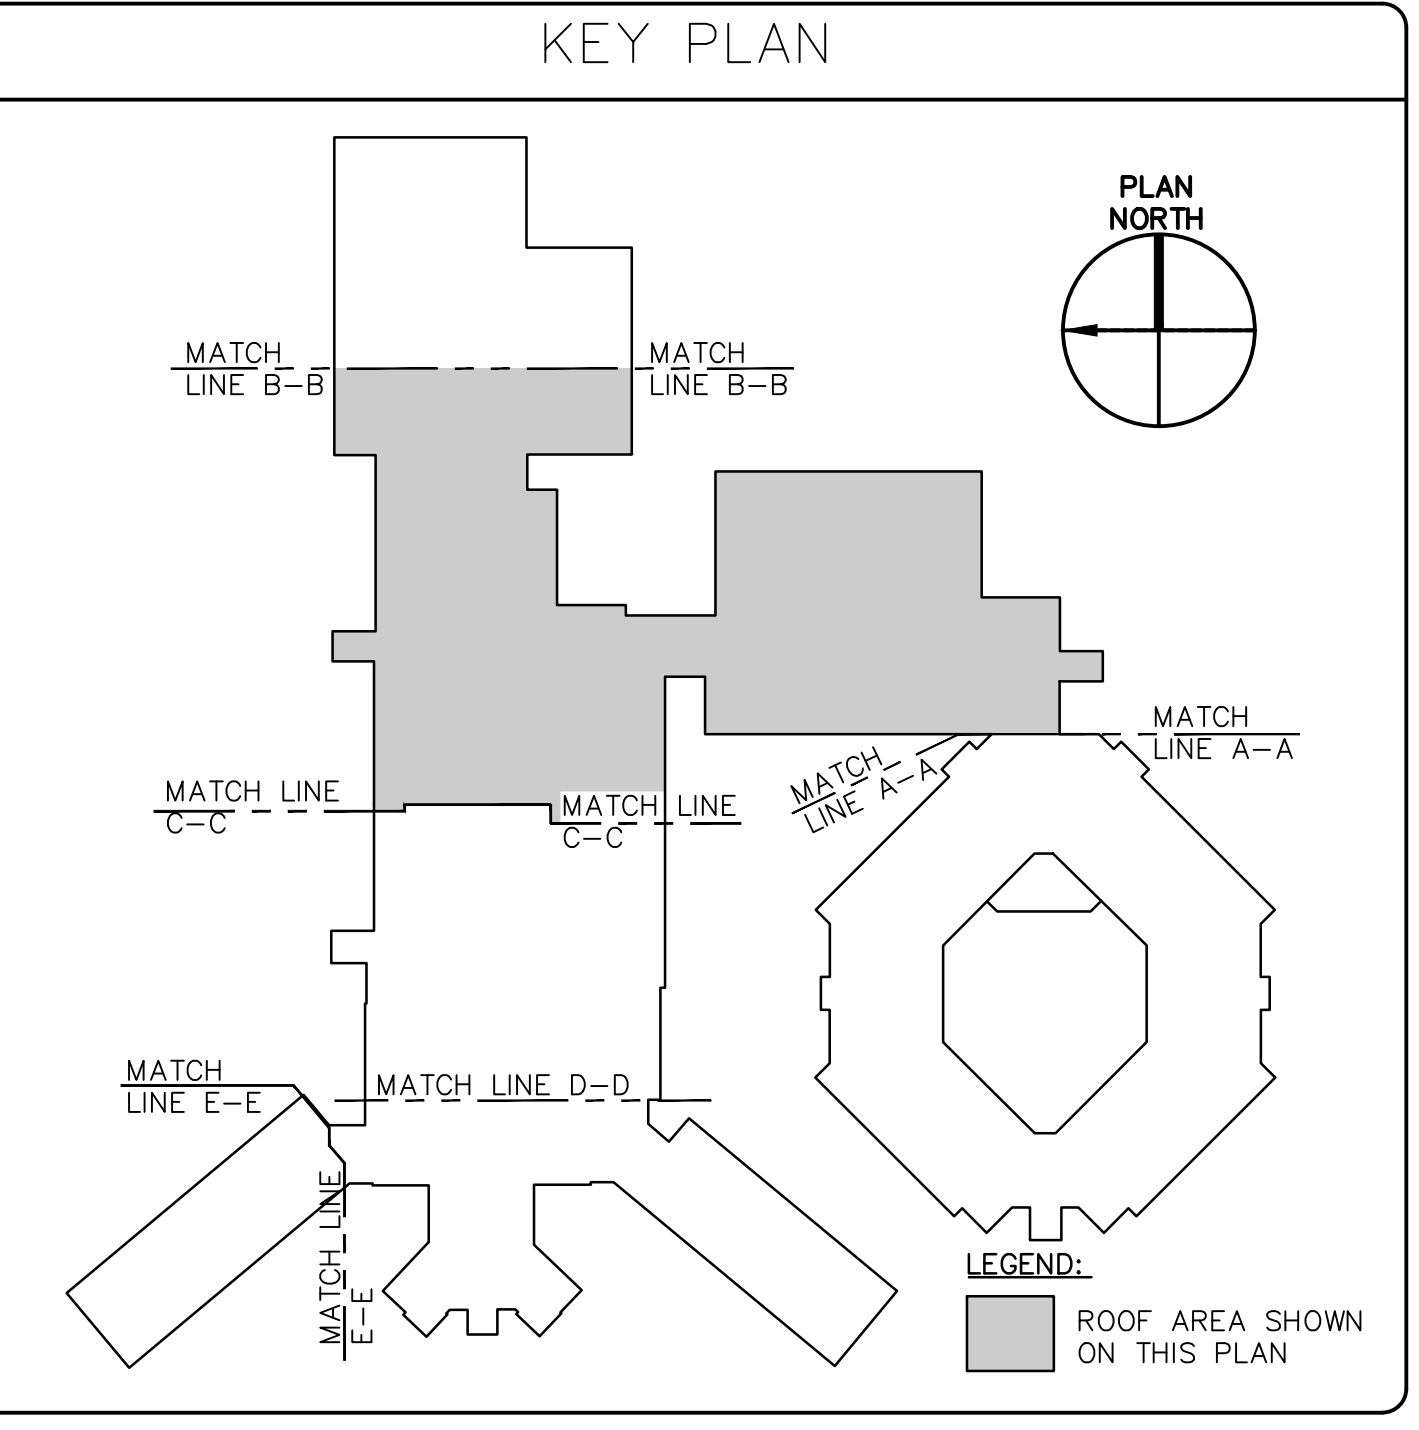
KEY PLAN

PLAN NORTH

MATCH LINE B–B

MATCH LINE B–B

MATCH LINE A–A

MATCH LINE A–A

MATCH LINE C–C

MATCH LINE C–C

MATCH LINE E–E

MATCH LINE D–D

MATCH LINE E–E

LEGEND:

ROOF AREA SHOWN ON THIS PLAN